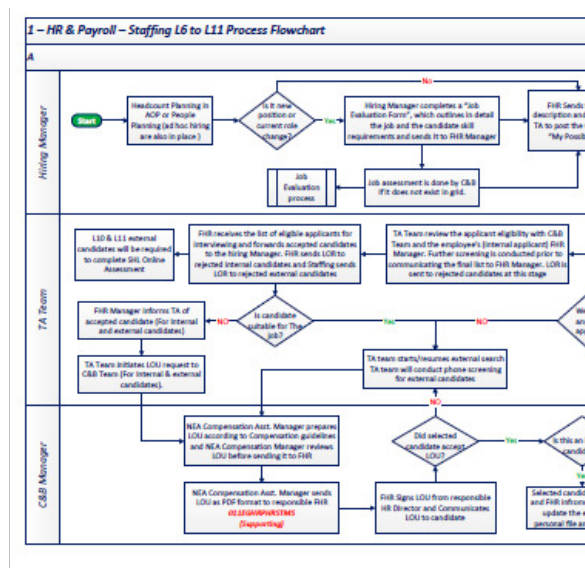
1 – HR & Payroll – Staffing L6 to L11 Process Flowchart

A

Hiring Manager

Start

Headcount Planning in AOP or People Planning (ad hoc hiring are also in place )

Is it new position or current role change?

Yes

No

Hiring Manager completes a "Job Evaluation Form", which outlines in detail the job and the candidate skill requirements and sends it to FHR Manager

FHR Sends description and TA to post the "My Positi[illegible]

Job Evaluation process

Job assessment is done by C&B if it does not exist in grid.

TA Team

L10 & L11 external candidates will be required to complete SHL Online Assessment

FHR receives the list of eligible applicants for interviewing and forwards accepted candidates to the hiring Manager. FHR sends LOR to rejected internal candidates and Staffing sends LOR to rejected external candidates

TA Team review the applicant eligibility with C&B Team and the employee's (internal applicant) FHR Manager. Further screening is conducted prior to communicating the final list to FHR Manager. LOR is sent to rejected candidates at this stage

FHR Manager informs TA of accepted candidate (For internal and external candidates)

Is candidate suitable for The job?

NO

Yes

NO

We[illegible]

TA Team initiates LOU request to C&B Team (For internal & external candidates).

TA Team starts/resumes external search TA team will conduct phone screening for external candidates

NO

C&B Manager

NEA Compensation Asst. Manager prepares LOU according to Compensation guidelines and NEA Compensation Manager reviews LOU before sending it to FHR

Did selected candidate accept LOU?

Yes

Is this an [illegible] candid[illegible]

Yes

NEA Compensation Asst. Manager sends LOU as PDF format to responsible FHR
011EGXPWRSTMS
(Supporting)

FHR Signs LOU from responsible HR Director and Communicates LOU to candidate

Selected candid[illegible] and FHR inform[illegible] update the e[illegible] personal file a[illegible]